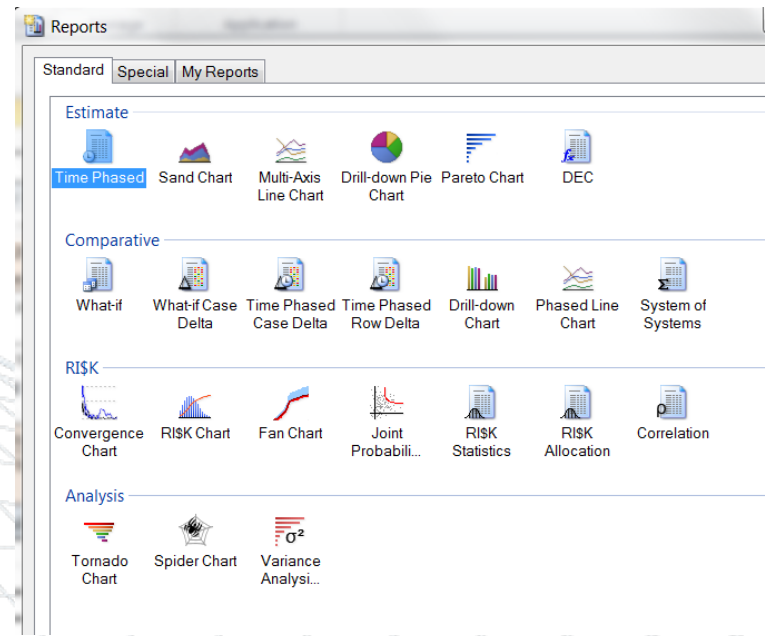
Reports

Standard | Special | My Reports

Estimate

Time Phased
Sand Chart
Multi-Axis Line Chart
Drill-down Pie Chart
Pareto Chart
DEC

Comparative

What-if
What-if Case Delta
Time Phased Case Delta
Time Phased Row Delta
Drill-down Chart
Phased Line Chart
System of Systems

RI$K

Convergence Chart
RI$K Chart
Fan Chart
Joint Probabili...
RI$K Statistics
RI$K Allocation
Correlation

Analysis

Tornado Chart
Spider Chart
Variance Analysi...